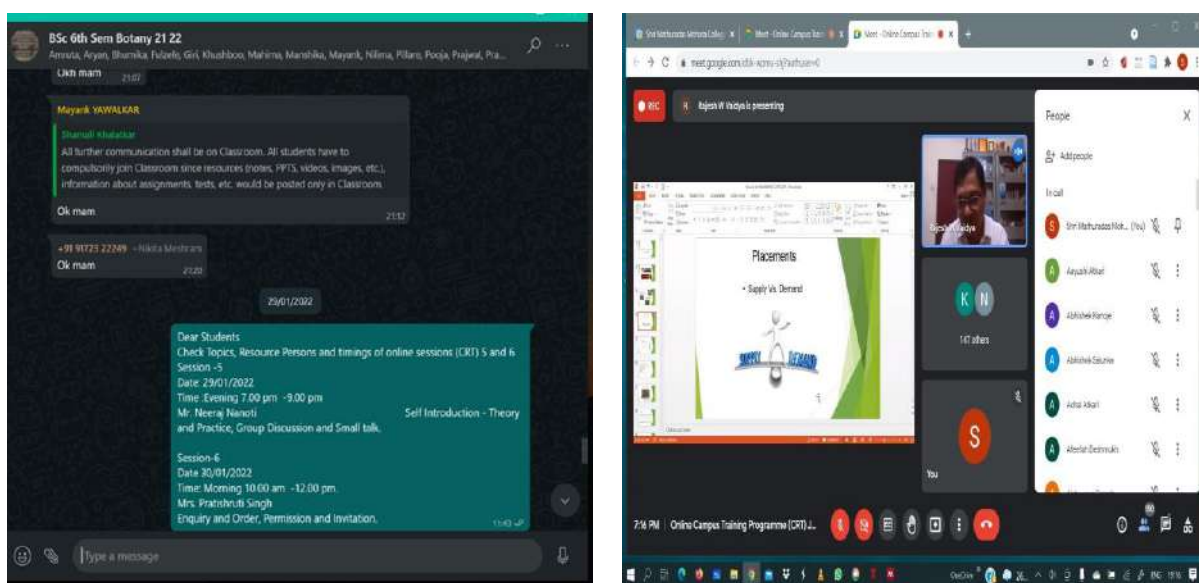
BSc 6th Sem Botany 21 22
Amruta, Aryan, Bhumika, Fulzele, Giri, Khushboo, Mahima, Manshika, Mayank, Nilima, Pillare, Pooja, Prajwal, Pra...

Okh mam 21:07

Mayank YAWALKAR

Shamali Khalatkar
All further communication shall be on Classroom. All students have to compulsorily join Classroom since resources (notes, PPTS, videos, images, etc.), information about assignments, tests, etc. would be posted only in Classroom.

Ok mam 21:12

+91 91723 22249 ~Nikita Meshram
Ok mam 21:20

29/01/2022

Dear Students
Check Topics, Resource Persons and timings of online sessions (CRT) 5 and 6
Session -5
Date 29/01/2022
Time :Evening 7.00 pm -9.00 pm
Mr. Neeraj Nanoti Self Introduction - Theory and Practice, Group Discussion and Small talk.

Session-6
Date 30/01/2022
Time: Morning 10.00 am -12.00 pm.
Mrs. Pratishruti Singh
Enquiry and Order, Permission and Invitation. 11:43

Type a message

meet.google.com

REC Rajesh W Vaidya is presenting

Placements
• Supply Vs. Demand
SUPPLY DEMAND

Rajesh W Vaidya
K N
147 others
S
You

People
Add people
In call
Shri Mathuradas Moh... (You)
Aayush Atkari
Abhishek Kamde
Abhishek Salunke
Achal Atkari
Alterlah Deshmukh

7:16 PM | Online Campus Training Programme (CRT) J...